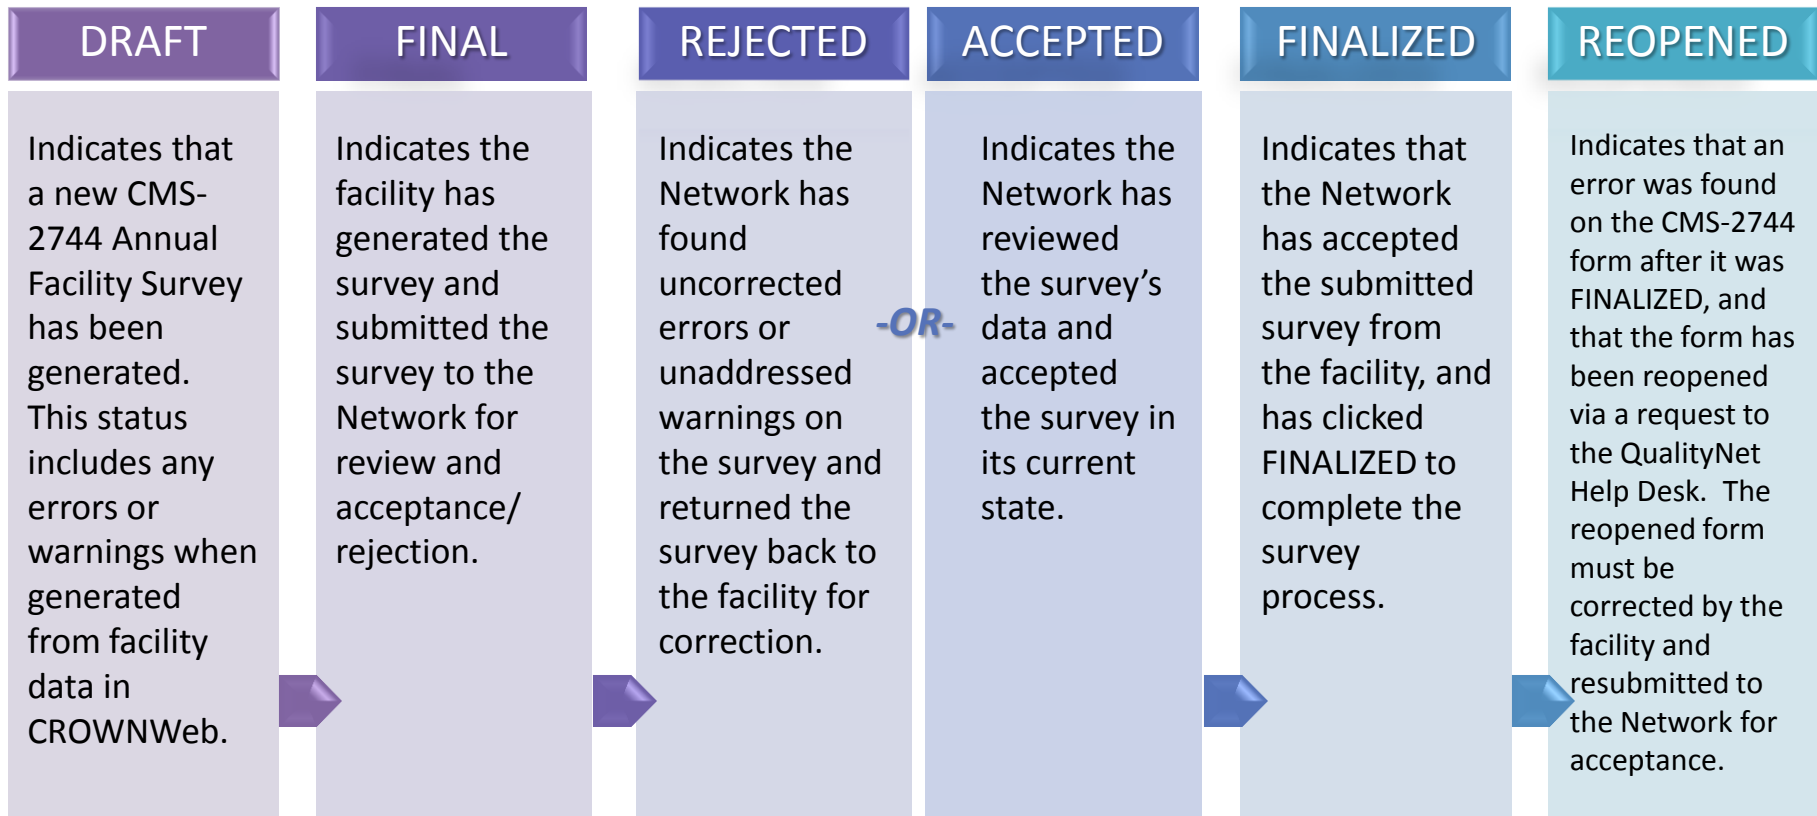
DRAFT

Indicates that a new CMS-2744 Annual Facility Survey has been generated. This status includes any errors or warnings when generated from facility data in CROWNWeb.

FINAL

Indicates the facility has generated the survey and submitted the survey to the Network for review and acceptance/ rejection.

REJECTED

Indicates the Network has found uncorrected errors or unaddressed warnings on the survey and returned the survey back to the facility for correction.

-OR-

ACCEPTED

Indicates the Network has reviewed the survey's data and accepted the survey in its current state.

FINALIZED

Indicates that the Network has accepted the submitted survey from the facility, and has clicked FINALIZED to complete the survey process.

REOPENED

Indicates that an error was found on the CMS-2744 form after it was FINALIZED, and that the form has been reopened via a request to the QualityNet Help Desk. The reopened form must be corrected by the facility and resubmitted to the Network for acceptance.